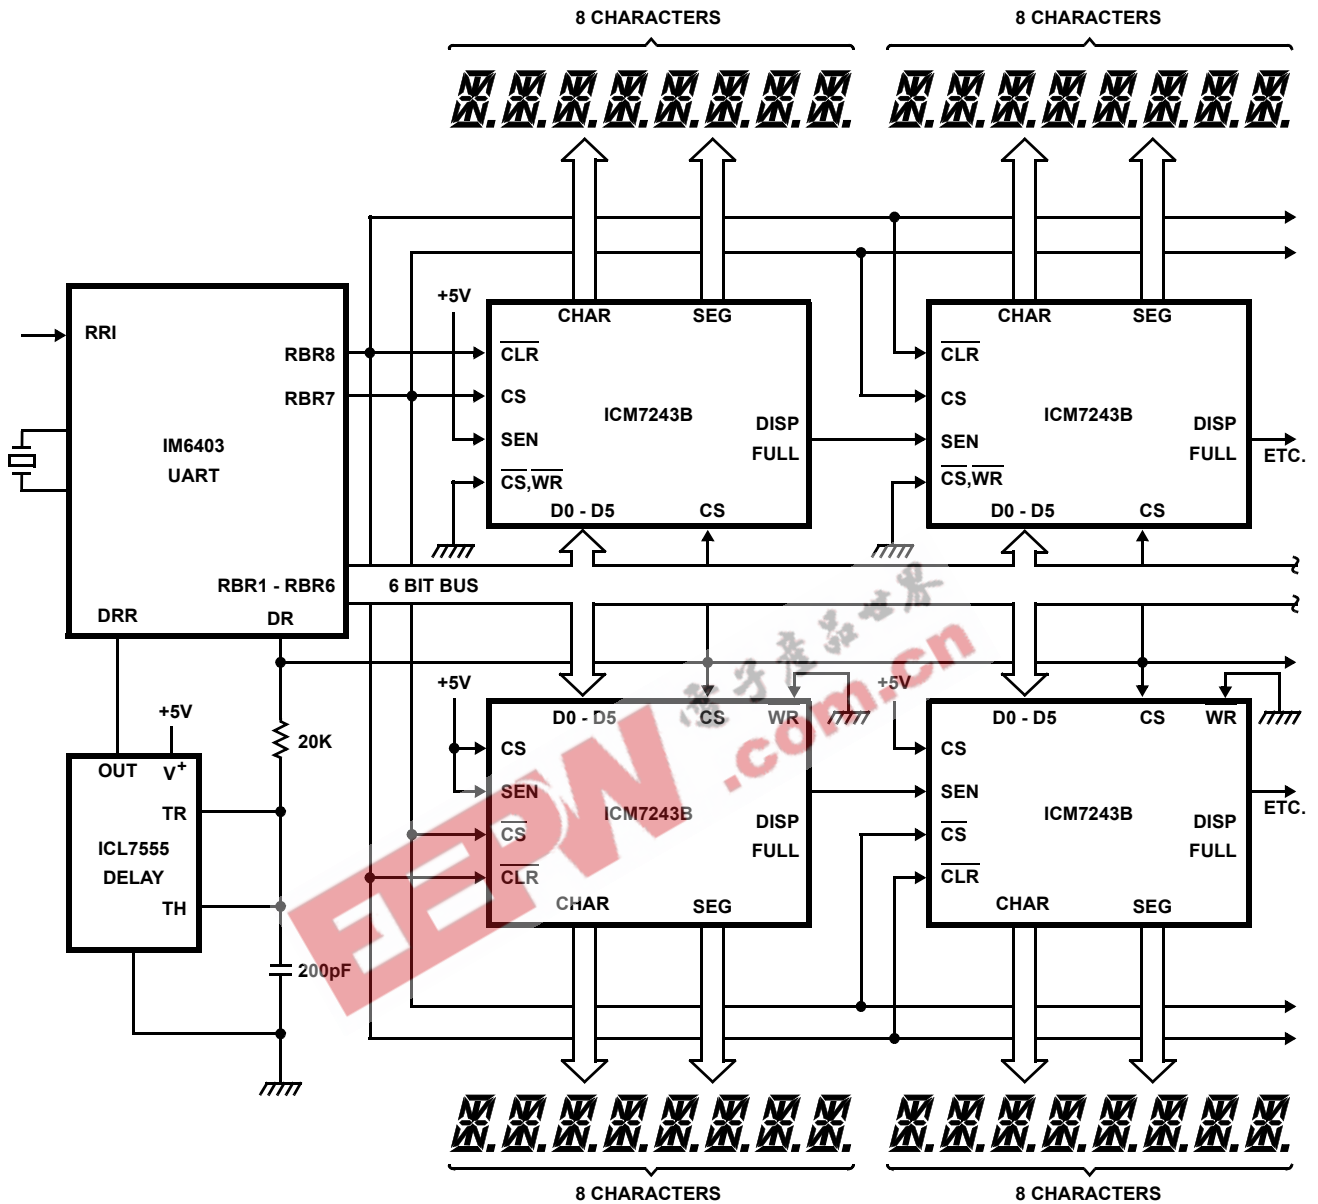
8 CHARACTERS

8 CHARACTERS

RRI

RBR8

RBR7

IM6403
UART

RBR1 - RBR6

DRR

DR

+5V

CHAR

SEG

$\overline{CLR}$

CS

ICM7243B

DISP
FULL

SEN

$\overline{CS}$,$\overline{WR}$

D0 - D5

CS

CHAR

SEG

$\overline{CLR}$

CS

ICM7243B

DISP
FULL

SEN

$\overline{CS}$,$\overline{WR}$

D0 - D5

CS

ETC.

6 BIT BUS

+5V

OUT

$V^+$

TR

ICL7555
DELAY

TH

20K

200pF

+5V

D0 - D5

CS

WR

CS

SEN

ICM7243B

DISP
FULL

$\overline{CS}$

$\overline{CLR}$

CHAR

SEG

+5V

D0 - D5

CS

WR

CS

SEN

ICM7243B

DISP
FULL

$\overline{CS}$

$\overline{CLR}$

CHAR

SEG

ETC.

8 CHARACTERS

8 CHARACTERS

电子产品世界
EEPW
.com.cn